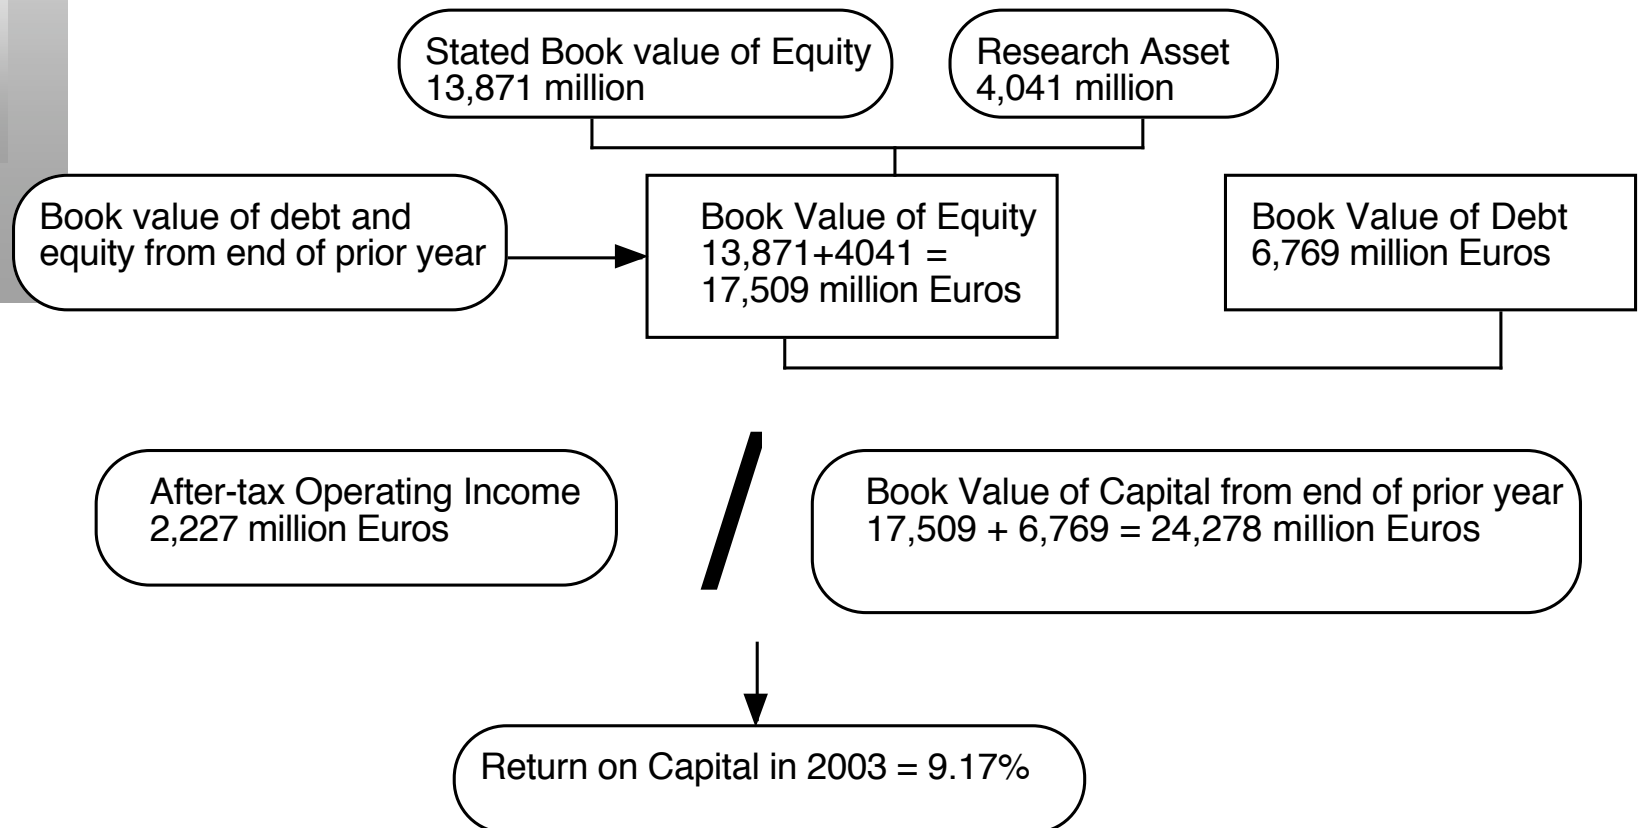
Stated Book value of Equity
13,871 million

Research Asset
4,041 million

Book value of debt and equity from end of prior year

Book Value of Equity
13,871+4041 =
17,509 million Euros

Book Value of Debt
6,769 million Euros

After-tax Operating Income
2,227 million Euros

/

Book Value of Capital from end of prior year
17,509 + 6,769 = 24,278 million Euros

Return on Capital in 2003 = 9.17%